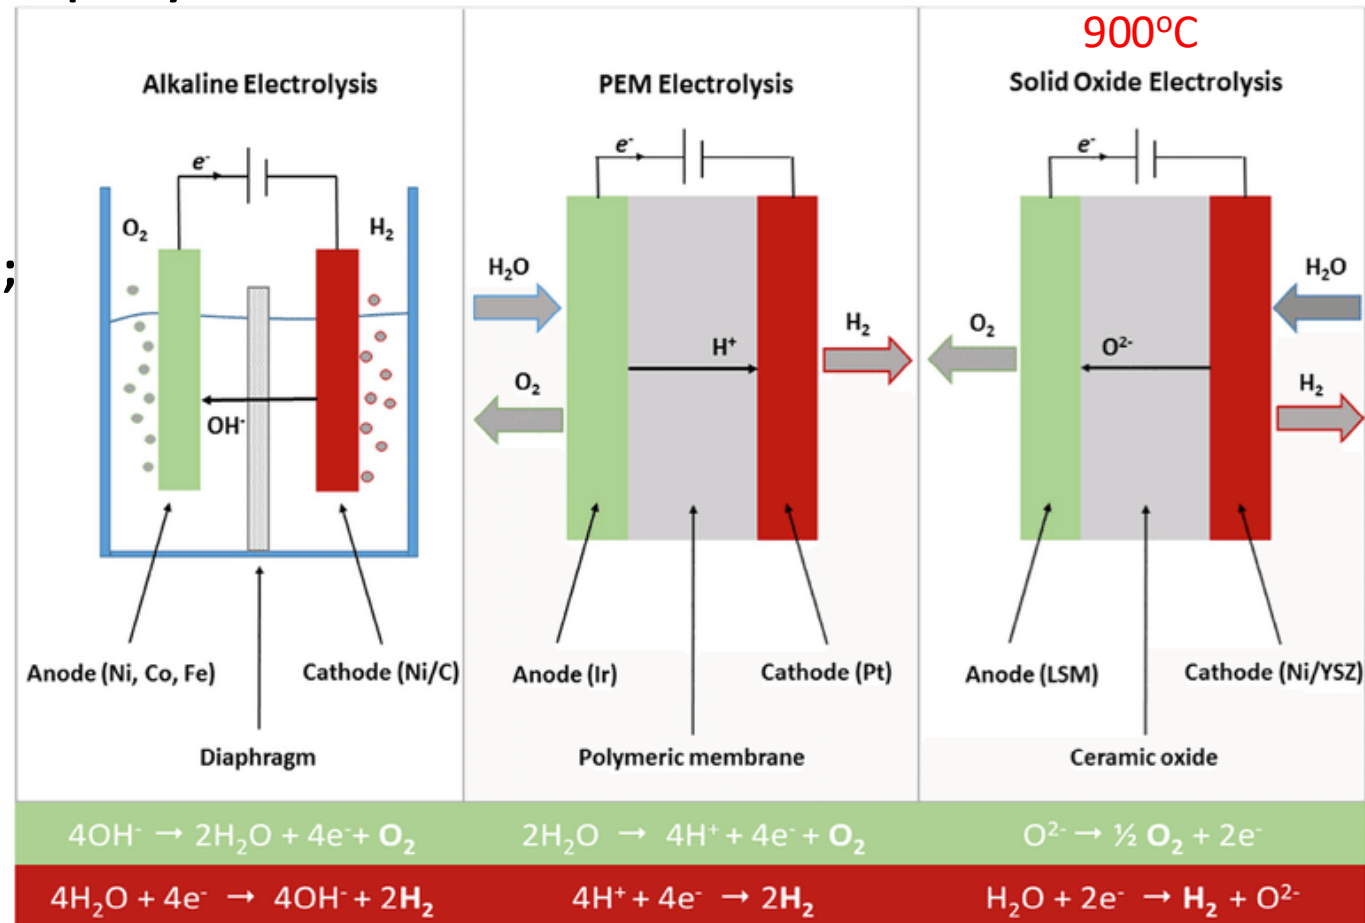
;

Alkaline Electrolysis

$e^-$

$O_2$

$H_2$

$OH^-$

Anode (Ni, Co, Fe)

Cathode (Ni/C)

Diaphragm

PEM Electrolysis

$e^-$

$H_2O$

$H^+$

$H_2$

$O_2$

Anode (Ir)

Cathode (Pt)

Polymeric membrane

900°C

Solid Oxide Electrolysis

$e^-$

$H_2O$

$O_2$

$O^{2-}$

$H_2$

Anode (LSM)

Cathode (Ni/YSZ)

Ceramic oxide

$4OH^- \rightarrow 2H_2O + 4e^- + O_2$

$2H_2O \rightarrow 4H^+ + 4e^- + O_2$

$O^{2-} \rightarrow \frac{1}{2} O_2 + 2e^-$

$4H_2O + 4e^- \rightarrow 4OH^- + 2H_2$

$4H^+ + 4e^- \rightarrow 2H_2$

$H_2O + 2e^- \rightarrow H_2 + O^{2-}$